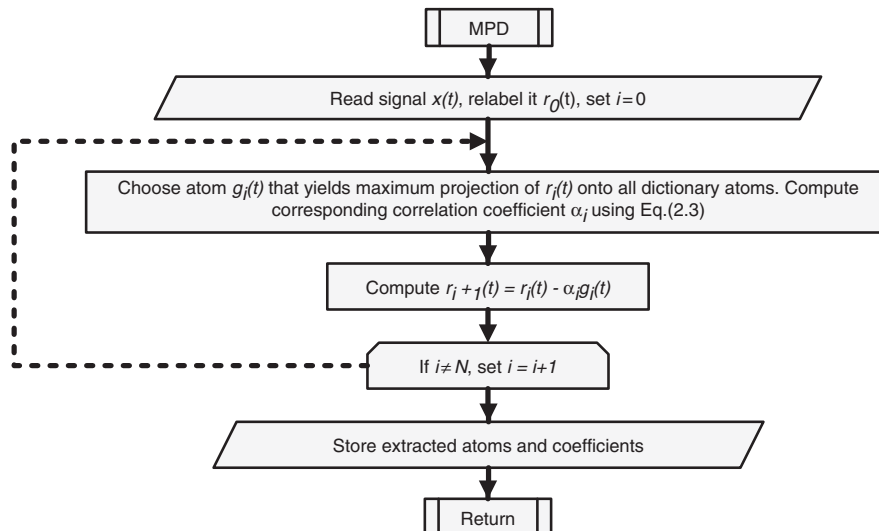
MPD

Read signal $x(t)$, relabel it $r_0(t)$, set $i=0$

Choose atom $g_i(t)$ that yields maximum projection of $r_i(t)$ onto all dictionary atoms. Compute corresponding correlation coefficient $\alpha_i$ using Eq.(2.3)

Compute $r_{i+1}(t) = r_i(t) - \alpha_i g_i(t)$

If $i \neq N$, set $i = i+1$

Store extracted atoms and coefficients

Return